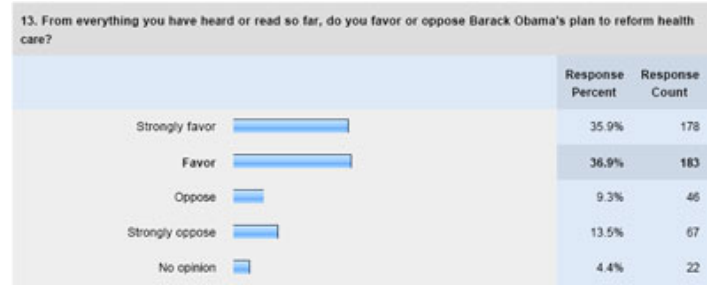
13. From everything you have heard or read so far, do you favor or oppose Barack Obama's plan to reform health care?

| | Response Percent | Response Count |
|---|---|---|
| Strongly favor | 35.9% | 178 |
| Favor | 36.9% | 183 |
| Oppose | 9.3% | 46 |
| Strongly oppose | 13.5% | 67 |
| No opinion | 4.4% | 22 |